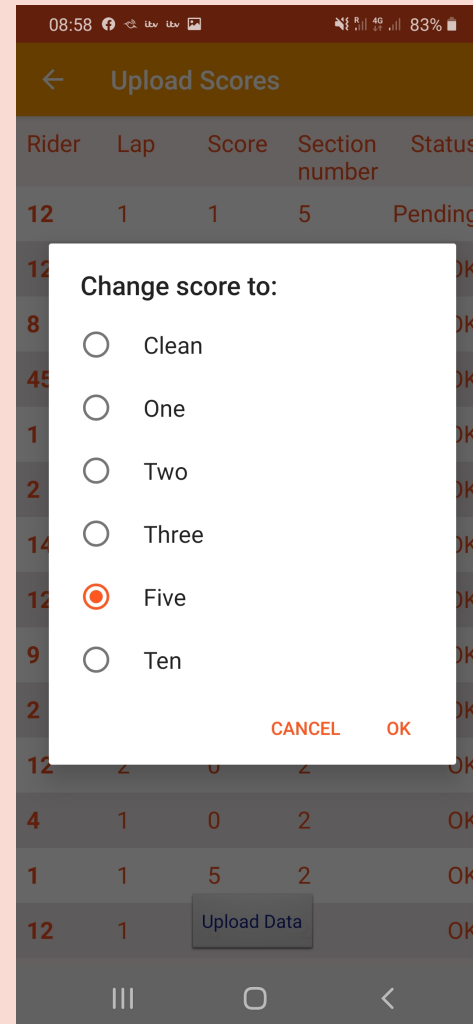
08:58 itv itv 4G 83%

Upload Scores

| Rider | Lap | Score | Section number | Status |
|---|---|---|---|---|
| 12 | 1 | 1 | 5 | Pending |
| 12 | | | | OK |
| 8 | | | | OK |
| 45 | | | | OK |
| 1 | | | | OK |
| 2 | | | | OK |
| 14 | | | | OK |
| 12 | | | | OK |
| 9 | | | | OK |
| 2 | | | | OK |
| 12 | 2 | 0 | 2 | OK |
| 4 | 1 | 0 | 2 | OK |
| 1 | 1 | 5 | 2 | OK |
| 12 | 1 | | | OK |

Change score to:

Clean

One

Two

Three

Five

Ten

CANCEL OK

Upload Data